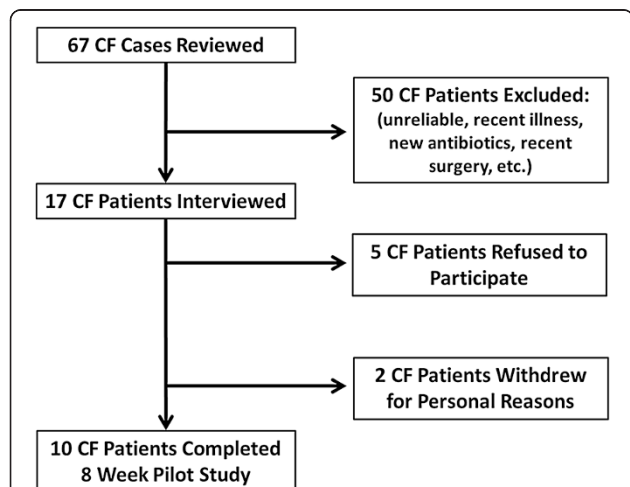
67 CF Cases Reviewed

50 CF Patients Excluded: (unreliable, recent illness, new antibiotics, recent surgery, etc.)

17 CF Patients Interviewed

5 CF Patients Refused to Participate

2 CF Patients Withdrew for Personal Reasons

10 CF Patients Completed 8 Week Pilot Study